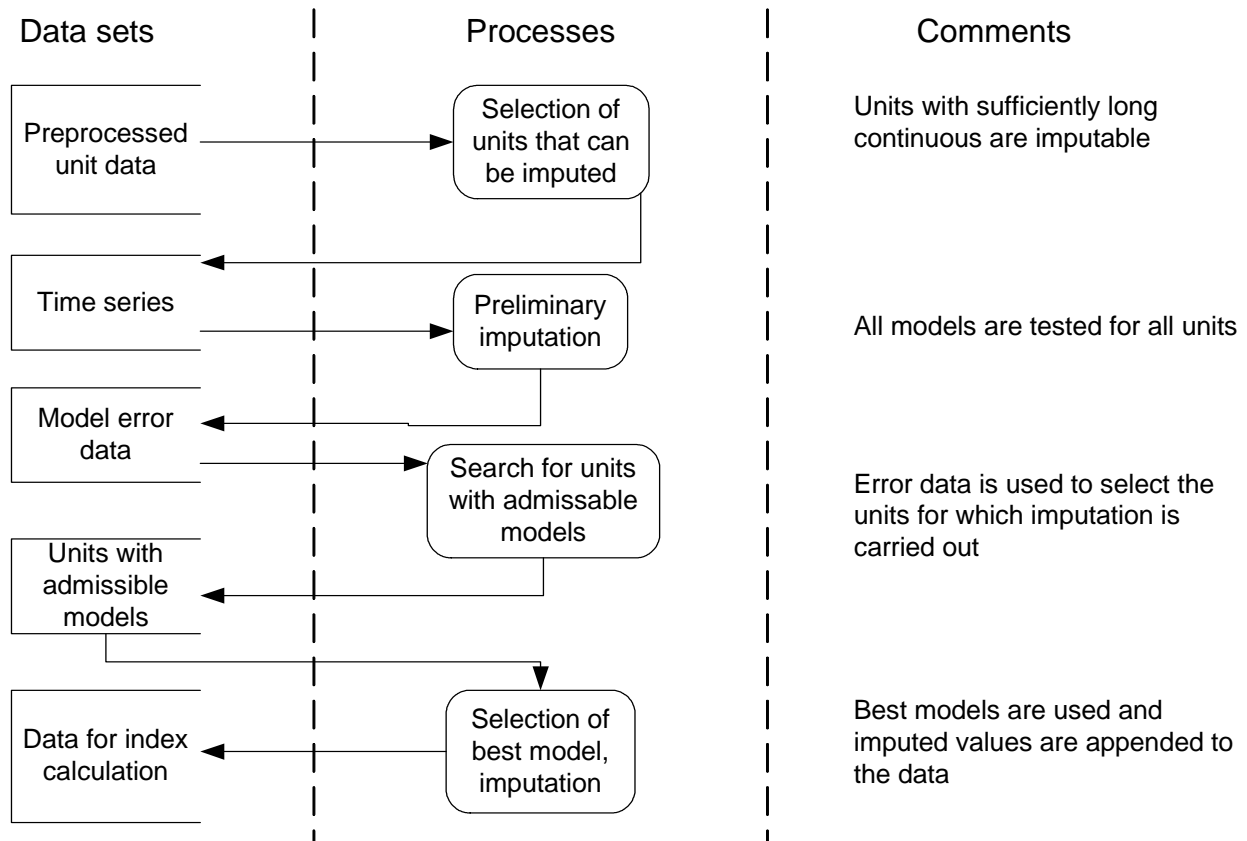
Data sets

Processes

Comments

Preprocessed unit data

Selection of units that can be imputed

Units with sufficiently long continuous are imputable

Time series

Preliminary imputation

All models are tested for all units

Model error data

Search for units with admissable models

Error data is used to select the units for which imputation is carried out

Units with admissible models

Data for index calculation

Selection of best model, imputation

Best models are used and imputed values are appended to the data